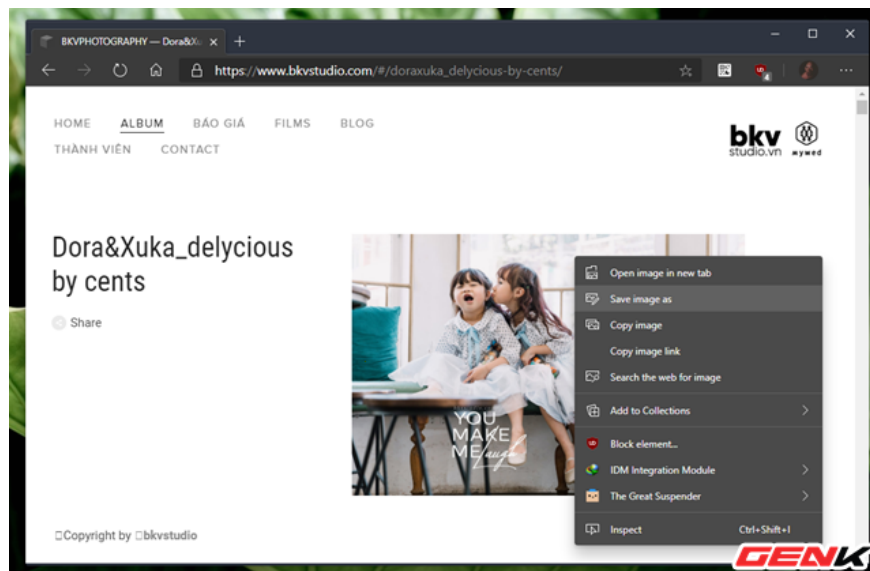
BKVPHOTOGRAPHY — Dora&Xu ×
+
https://www.bkvstudio.com/#/doraxuka_delycious-by-cents/

HOME ALBUM BÁO GIÁ FILMS BLOG
THÀNH VIÊN CONTACT

bkv studio.vn
mywed

Dora&Xuka_delycious by cents

Share

YOU MAKE ME laugh

Open image in new tab
Save image as
Copy image
Copy image link
Search the web for image
Add to Collections
Block element...
IDM Integration Module
The Great Suspender
Inspect Ctrl+Shift+I

Copyright by bkvstudio

GENK